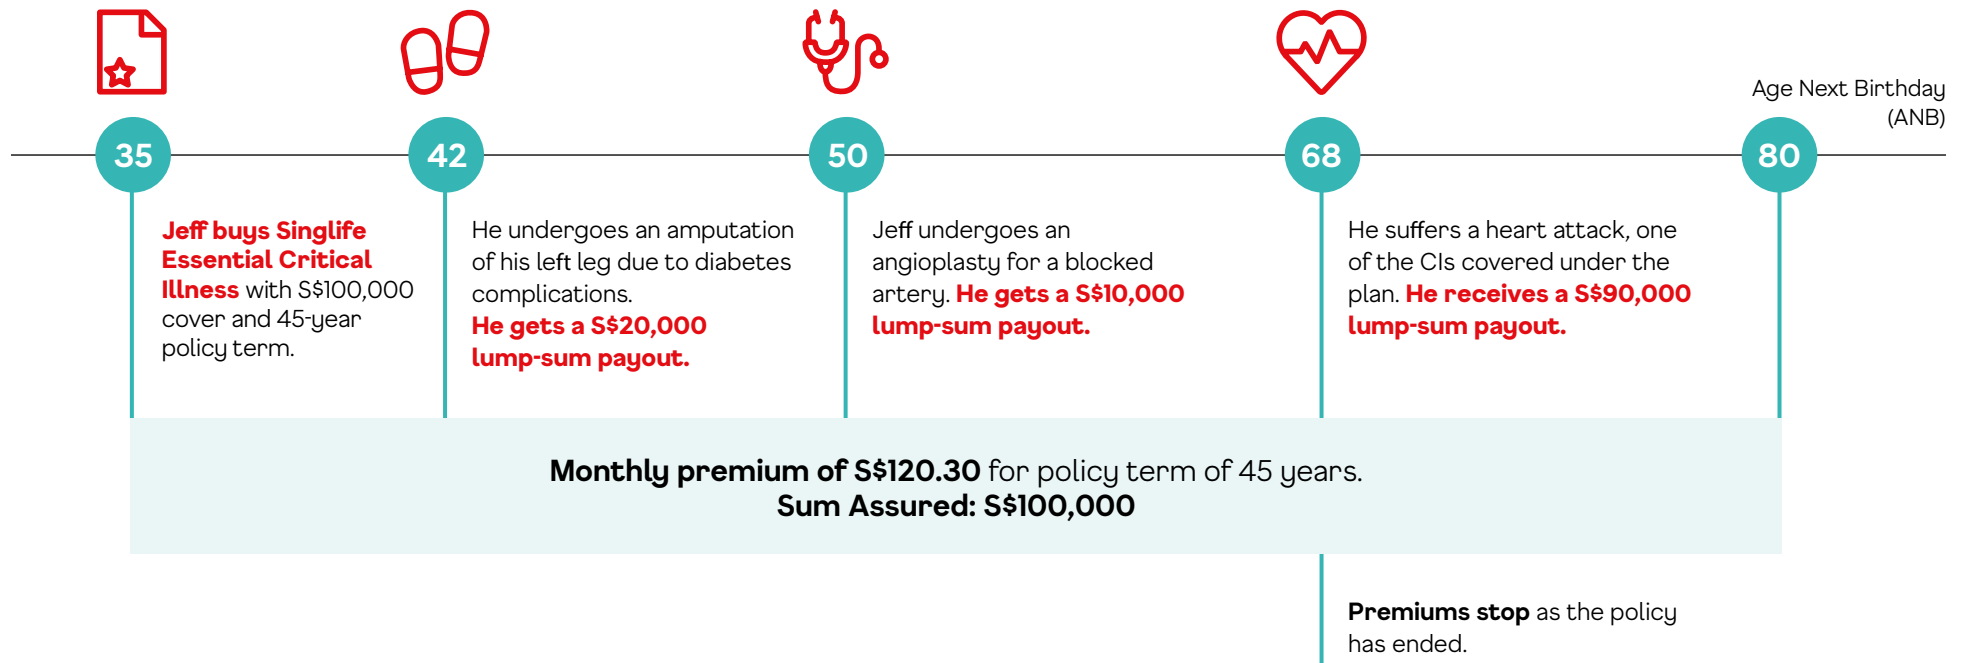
Age Next Birthday (ANB)

35

42

50

68

80

Jeff buys Singlife Essential Critical Illness with S$100,000 cover and 45-year policy term.

He undergoes an amputation of his left leg due to diabetes complications. He gets a S$20,000 lump-sum payout.

Jeff undergoes an angioplasty for a blocked artery. He gets a S$10,000 lump-sum payout.

He suffers a heart attack, one of the CIs covered under the plan. He receives a S$90,000 lump-sum payout.

Monthly premium of S$120.30 for policy term of 45 years.
Sum Assured: S$100,000

Premiums stop as the policy has ended.